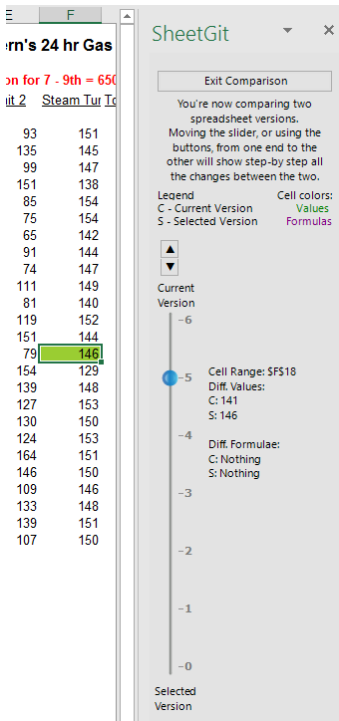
| E | F |
|---|---|
| ern's 24 hr Gas | |
| on for 7 - 9th = 650 | |
| it 2 | Steam Tur To |
| 93 | 151 |
| 135 | 145 |
| 99 | 147 |
| 151 | 138 |
| 85 | 154 |
| 75 | 154 |
| 65 | 142 |
| 91 | 144 |
| 74 | 147 |
| 111 | 149 |
| 81 | 140 |
| 119 | 152 |
| 151 | 144 |
| 79 | 146 |
| 154 | 129 |
| 139 | 148 |
| 127 | 153 |
| 130 | 150 |
| 124 | 153 |
| 164 | 151 |
| 146 | 150 |
| 109 | 146 |
| 133 | 148 |
| 139 | 151 |
| 107 | 150 |

SheetGit

Exit Comparison

You're now comparing two spreadsheet versions. Moving the slider, or using the buttons, from one end to the other will show step-by step all the changes between the two.

Legend
C - Current Version
S - Selected Version

Cell colors:
Values
Formulas

Current Version

-6
-5
-4
-3
-2
-1
-0

Cell Range: $F$18
Diff. Values:
C: 141
S: 146

Diff. Formulae:
C: Nothing
S: Nothing

Selected Version